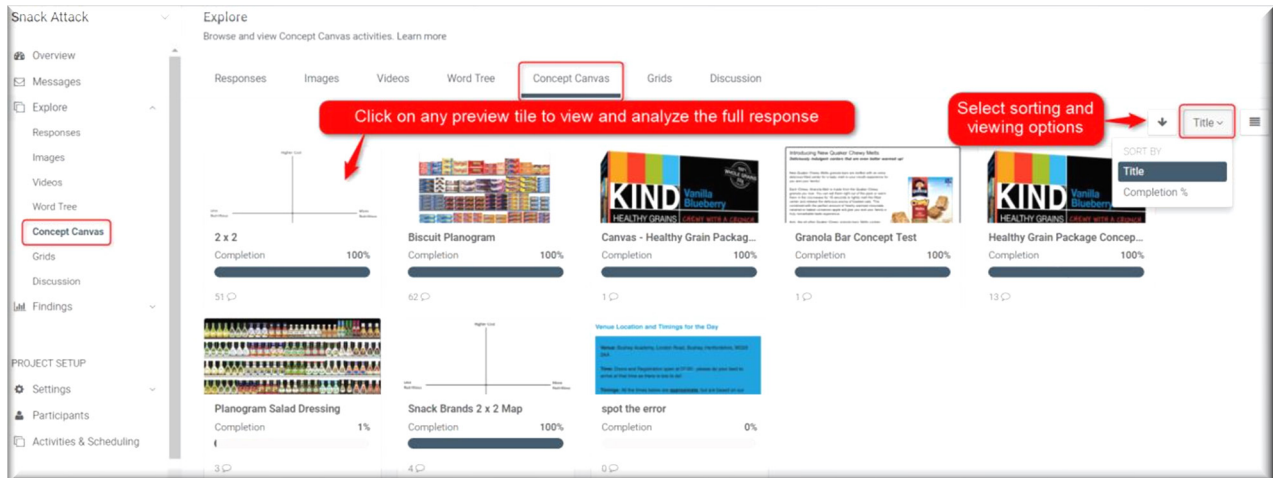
Snack Attack

Overview
Messages
Explore
Responses
Images
Videos
Word Tree
Concept Canvas
Grids
Discussion
Findings

PROJECT SETUP
Settings
Participants
Activities & Scheduling

Explore
Browse and view Concept Canvas activities. Learn more

Responses Images Videos Word Tree Concept Canvas Grids Discussion

Click on any preview tile to view and analyze the full response

Select sorting and viewing options

Title

SORT BY
Title
Completion %

2 x 2
Completion 100%
51

Biscuit Planogram
Completion 100%
62

Canvas - Healthy Grain Packag...
Completion 100%
1

Granola Bar Concept Test
Completion 100%
1

Healthy Grain Package Concep...
Completion 100%
13

Planogram Salad Dressing
Completion 1%
3

Snack Brands 2 x 2 Map
Completion 100%
4

spot the error
Completion 0%
0

KIND Vanilla Blueberry HEALTHY GRAINS

Introducing New Quaker Chewy Melts

Venue Location and Timings for the Day